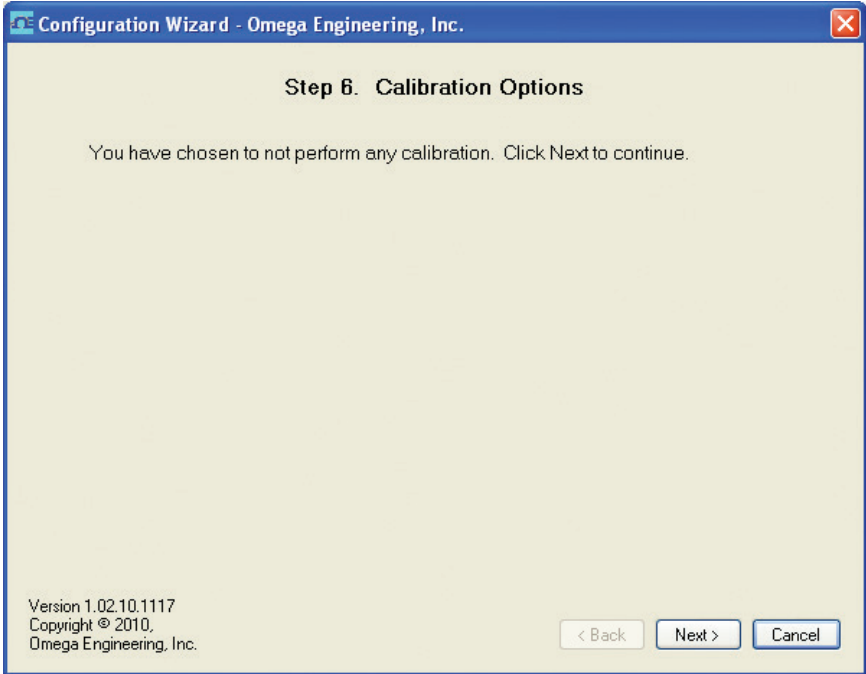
Configuration Wizard - Omega Engineering, Inc.

Step 6. Calibration Options

You have chosen to not perform any calibration. Click Next to continue.

Version 1.02.10.1117
Copyright © 2010,
Omega Engineering, Inc.

< Back
Next >
Cancel